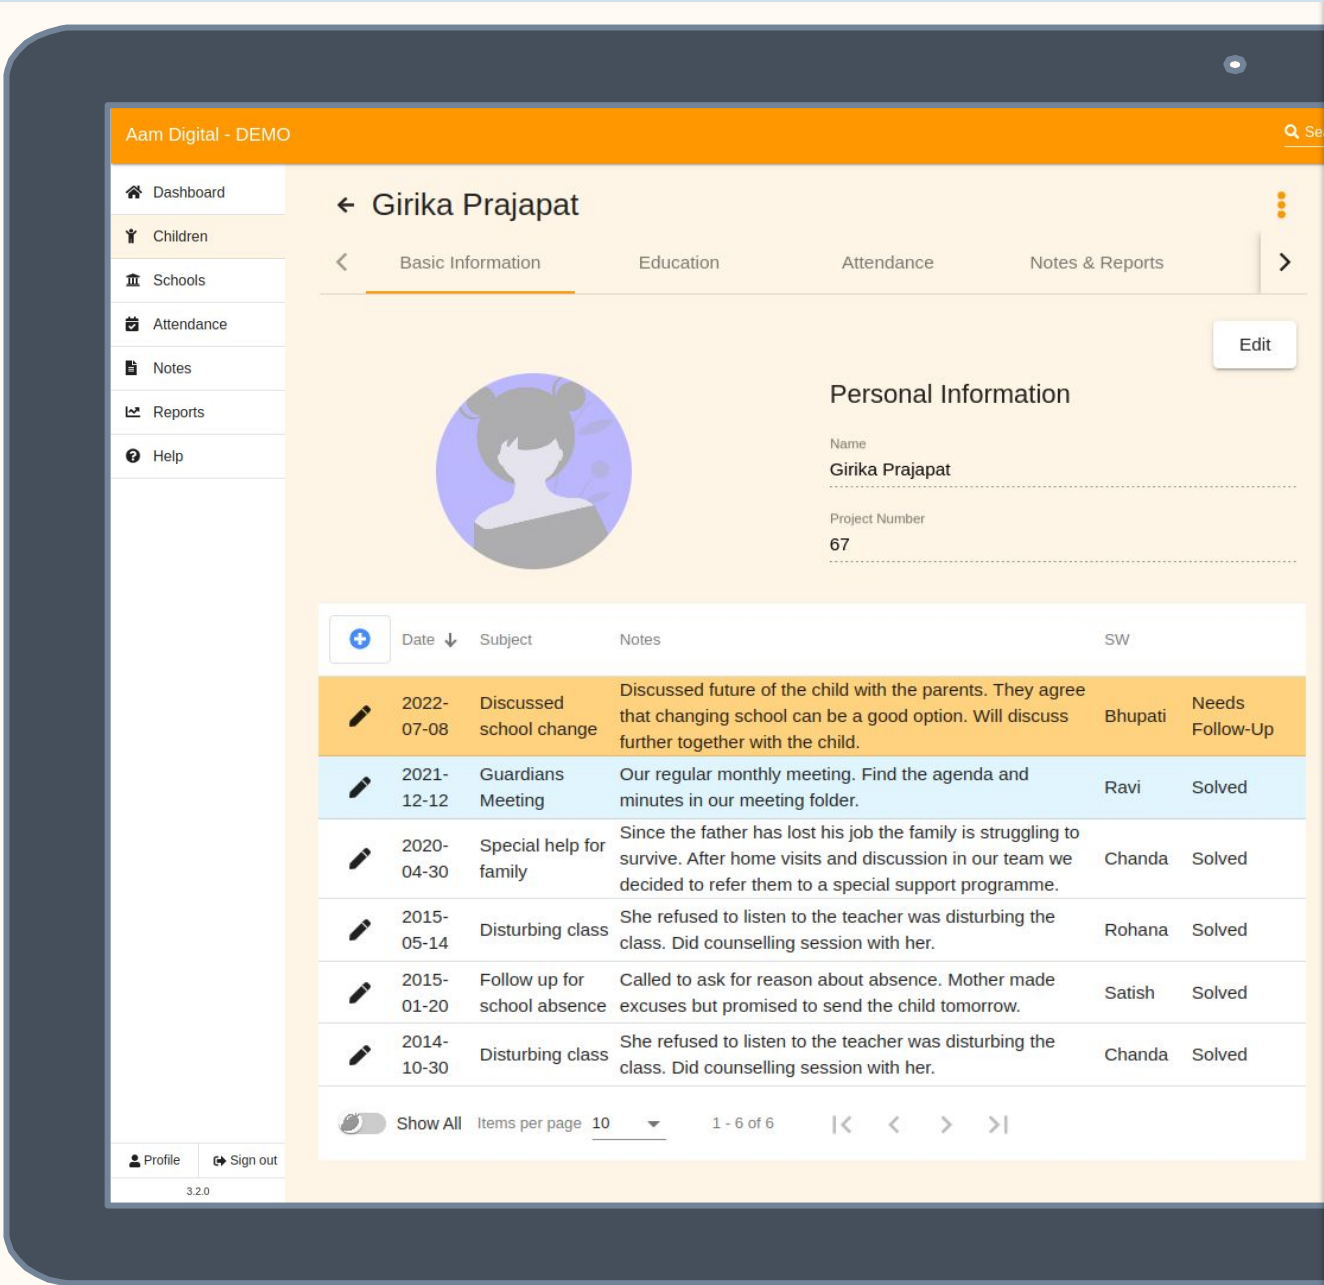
Aam Digital - DEMO

Se

Dashboard
Children
Schools
Attendance
Notes
Reports
Help

Girika Prajapat

Basic Information
Education
Attendance
Notes & Reports

Edit

Personal Information

Name
Girika Prajapat

Project Number
67

| | Date | Subject | Notes | SW | |
|---|---|---|---|---|---|
| | 2022-07-08 | Discussed school change | Discussed future of the child with the parents. They agree that changing school can be a good option. Will discuss further together with the child. | Bhupati | Needs Follow-Up |
| | 2021-12-12 | Guardians Meeting | Our regular monthly meeting. Find the agenda and minutes in our meeting folder. | Ravi | Solved |
| | 2020-04-30 | Special help for family | Since the father has lost his job the family is struggling to survive. After home visits and discussion in our team we decided to refer them to a special support programme. | Chanda | Solved |
| | 2015-05-14 | Disturbing class | She refused to listen to the teacher was disturbing the class. Did counselling session with her. | Rohana | Solved |
| | 2015-01-20 | Follow up for school absence | Called to ask for reason about absence. Mother made excuses but promised to send the child tomorrow. | Satish | Solved |
| | 2014-10-30 | Disturbing class | She refused to listen to the teacher was disturbing the class. Did counselling session with her. | Chanda | Solved |

Show All Items per page 10 1 - 6 of 6

Profile Sign out
3.2.0